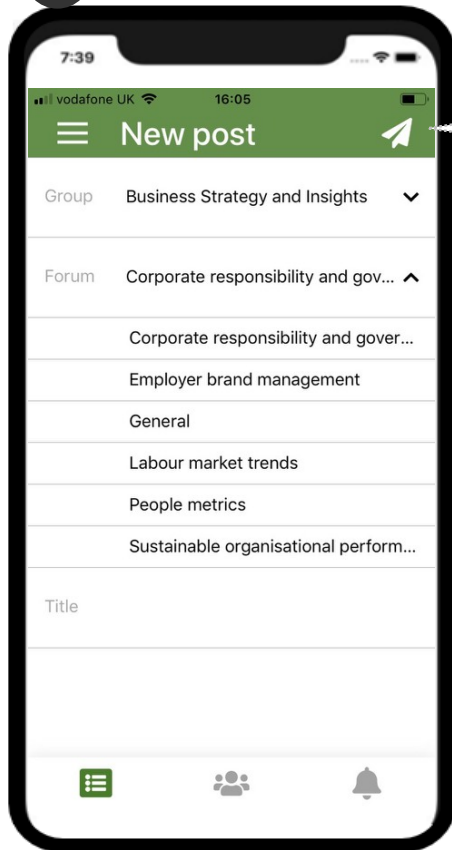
7:39

vodafone UK 16:05

New post

Group Business Strategy and Insights

Forum Corporate responsibility and gov...

Corporate responsibility and gover...

Employer brand management

General

Labour market trends

People metrics

Sustainable organisational perform...

Title